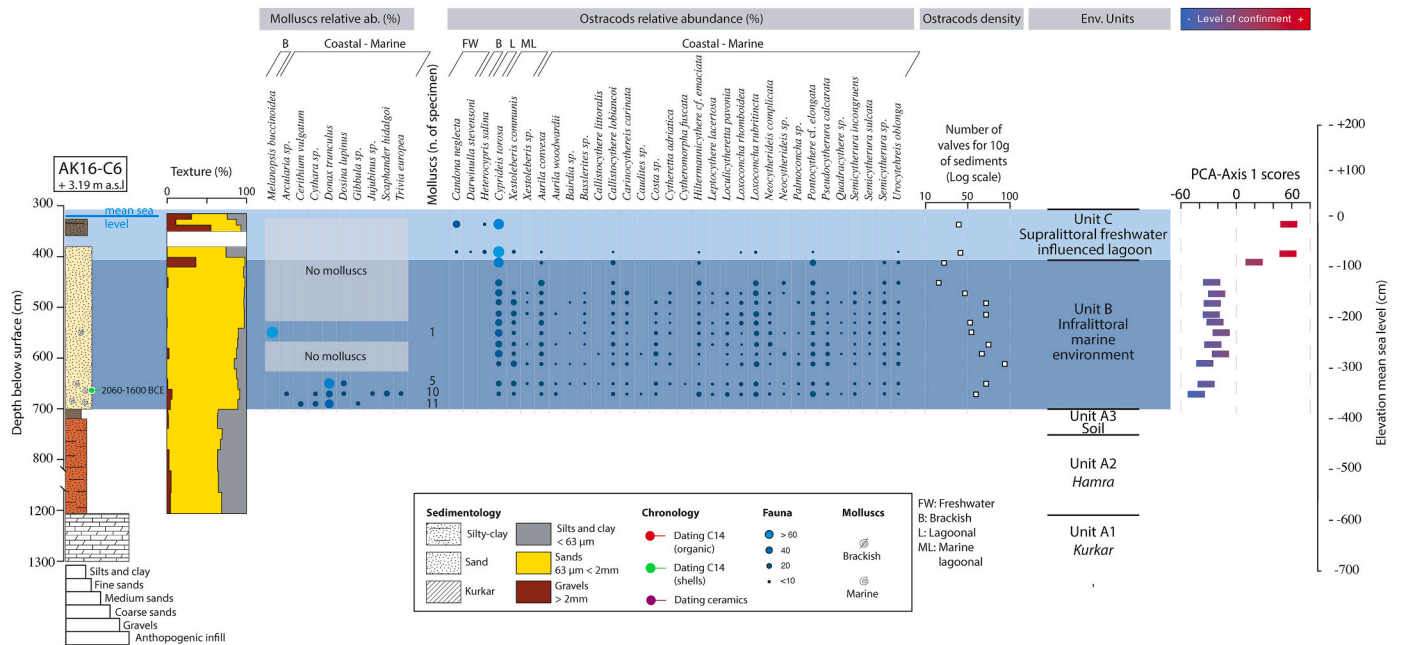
Molluscs relative ab. (%)
Ostracods relative abundance (%)
Ostracods density
Env. Units
- Level of confinment +

B
Coastal - Marine
Melanopsis buccinoidea
Arcularia sp.
Cerithium vulgatum
Cythara sp.
Donax trunculus
Dosina lupinus
Gibbula sp.
Jujubinus sp.
Scaphander hidalgoi
Trivia europea
Molluscs (n. of specimen)

FW
B
L
ML
Coastal - Marine
Candona neglecta
Darwinulla stevensoni
Heterocypris salina
Cyprideis torosa
Xestoleberis communis
Xestoleberis sp.
Aurila convexa
Aurila woodwardii
Bairdia sp.
Basslerites sp.
Callistocythere littoralis
Callistocythere lobiancoi
Carinocythereis carinata
Caudites sp.
Costa sp.
Cytheretta adriatica
Cytheromorpha fuscata
Hiltermannicythere cf. emaciata
Leptocythere lacertosa
Loculicytheretta pavonia
Loxoconcha rhomboidea
Loxoconcha rubritincta
Neocytherideis complicata
Neocytherideis sp.
Palmoconcha sp.
Pontocythere cf. elongata
Pseudocytherura calcarata
Quadracythere sp.
Semicytherura incongruens
Semicytherura sulcata
Semicytherura sp.
Urocythereis oblonga

Number of valves for 10g of sediments (Log scale)
10 50 100

AK16-C6
+ 3.19 m a.s.l
Texture (%)
0 100
mean sea level
Depth below surface (cm)
300
400
500
600
700
800
1200
1300
2060-1600 BCE
No molluscs
No molluscs
1
5
10
11

Unit C
Supralittoral freshwater influenced lagoon
Unit B
Infralittoral marine environment
Unit A3
Soil
Unit A2
Hamra
Unit A1
Kurkar

PCA-Axis 1 scores
-60 0 60
Elevation mean sea level (cm)
- +200
- +100
- 0
- -100
- -200
- -300
- -400
- -500
- -600
- -700

Silts and clay
Fine sands
Medium sands
Coarse sands
Gravels
Anthopogenic infill

Sedimentology
Silty-clay
Sand
Kurkar
Silts and clay < 63 µm
Sands 63 µm < 2mm
Gravels > 2mm
Chronology
Dating C14 (organic)
Dating C14 (shells)
Dating ceramics
Fauna
> 60
40
20
<10
Molluscs
Brackish
Marine

FW: Freshwater
B: Brackish
L: Lagoonal
ML: Marine lagoonal